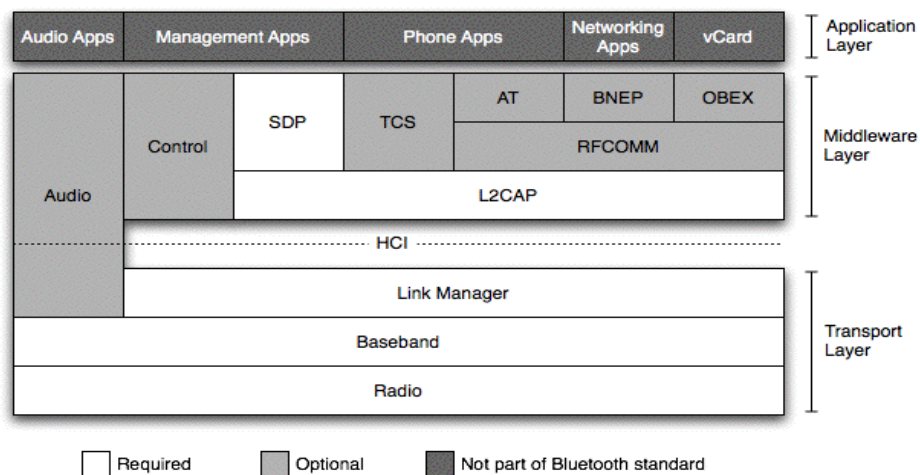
Audio Apps | Management Apps | Phone Apps | Networking Apps | vCard

Application Layer

Audio

Control

SDP

TCS

AT

BNEP

OBEX

RFCOMM

L2CAP

Middleware Layer

HCI

Link Manager

Baseband

Radio

Transport Layer

Required

Optional

Not part of Bluetooth standard